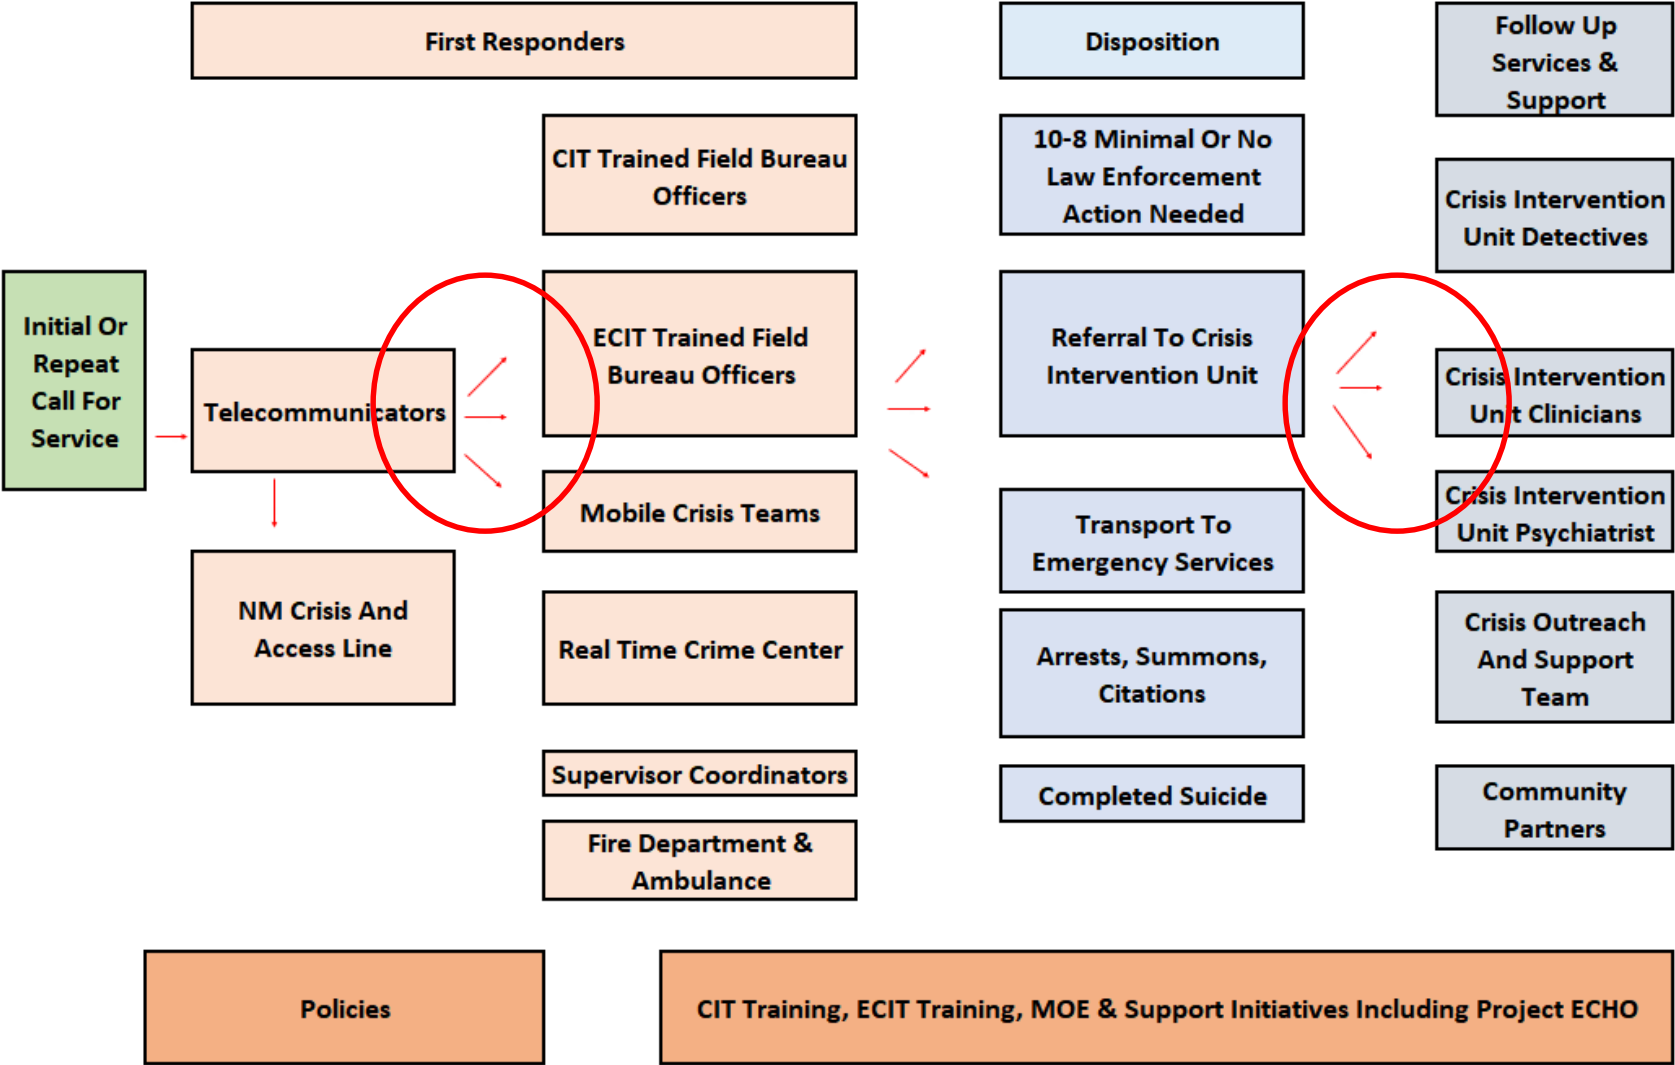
First Responders

Disposition

Follow Up Services & Support

CIT Trained Field Bureau Officers

10-8 Minimal Or No Law Enforcement Action Needed

Crisis Intervention Unit Detectives

Initial Or Repeat Call For Service

Telecommunicators

ECIT Trained Field Bureau Officers

Referral To Crisis Intervention Unit

Crisis Intervention Unit Clinicians

Mobile Crisis Teams

Transport To Emergency Services

Crisis Intervention Unit Psychiatrist

NM Crisis And Access Line

Real Time Crime Center

Arrests, Summons, Citations

Crisis Outreach And Support Team

Supervisor Coordinators

Completed Suicide

Community Partners

Fire Department & Ambulance

Policies

CIT Training, ECIT Training, MOE & Support Initiatives Including Project ECHO